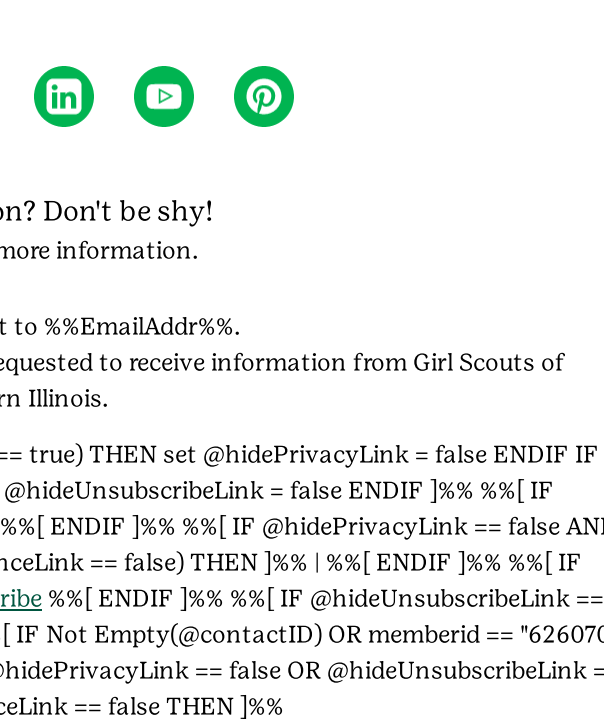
on? Don't be shy!
more information.

t to %%EmailAddr%%.
equested to receive information from Girl Scouts of rn Illinois.

== true) THEN set @hidePrivacyLink = false ENDIF IF @hideUnsubscribeLink = false ENDIF ]%% %%[ IF %%[ ENDIF ]%% %%[ IF @hidePrivacyLink == false AN nceLink == false) THEN ]%% | %%[ ENDIF ]%% %%[ IF ribe %%[ ENDIF ]%% %%[ IF @hideUnsubscribeLink == [ IF Not Empty(@contactID) OR memberid == "62607 @hidePrivacyLink == false OR @hideUnsubscribeLink = ceLink == false THEN ]%%